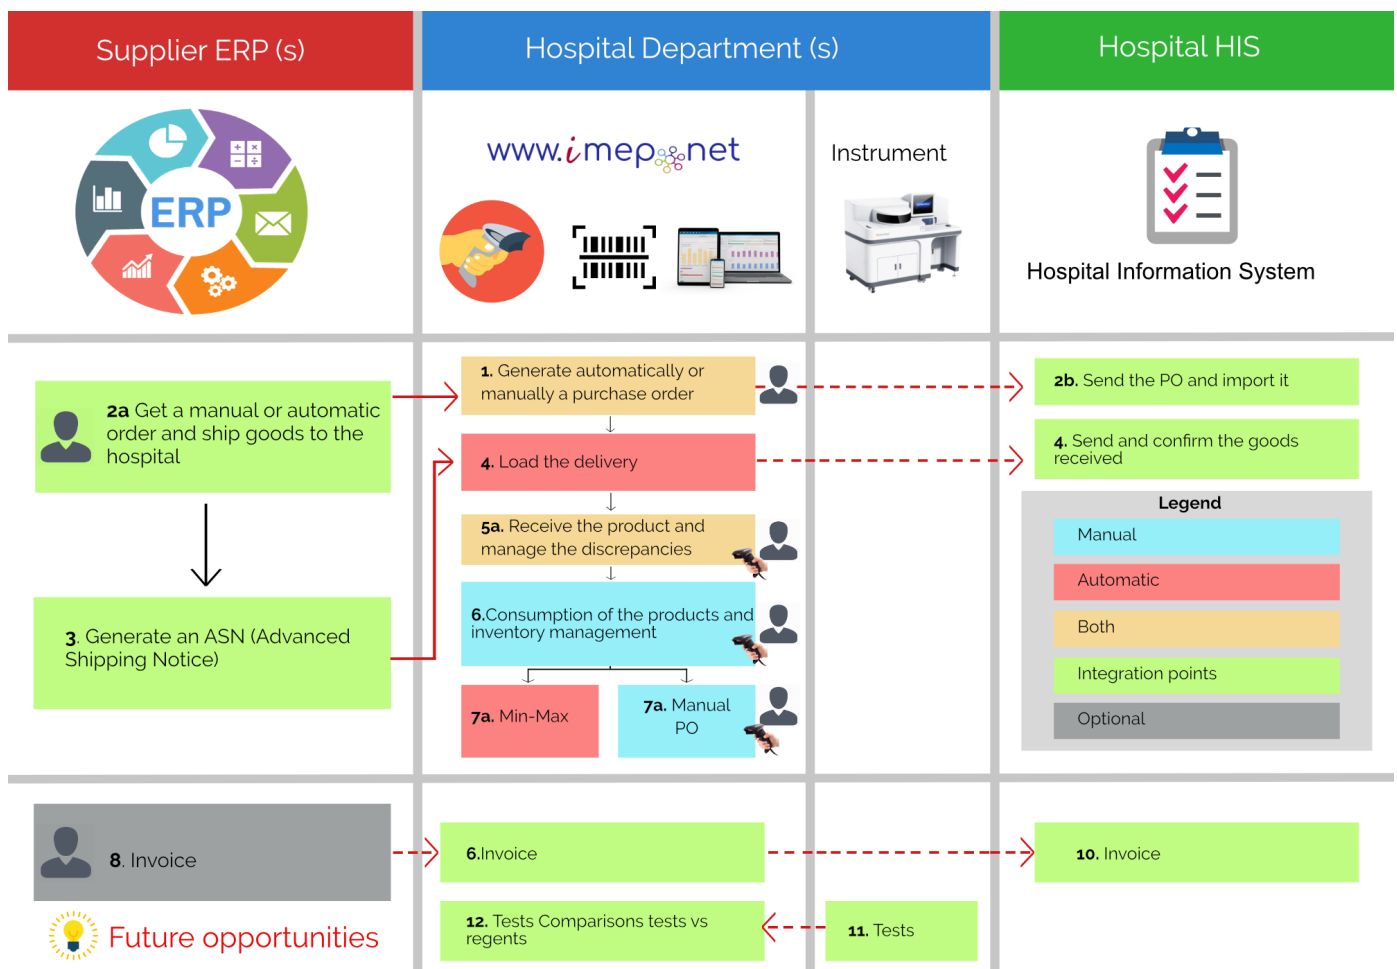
Supplier ERP (s)

Hospital Department (s)

Hospital HIS

ERP

www.imep.net

Instrument

Hospital Information System

2a Get a manual or automatic order and ship goods to the hospital

3. Generate an ASN (Advanced Shipping Notice)

1. Generate automatically or manually a purchase order

4. Load the delivery

5a. Receive the product and manage the discrepancies

6.Consumption of the products and inventory management

7a. Min-Max

7a. Manual PO

2b. Send the PO and import it

4. Send and confirm the goods received

Legend

Manual

Automatic

Both

Integration points

Optional

8. Invoice

6.Invoice

10. Invoice

Future opportunities

12. Tests Comparisons tests vs regents

11. Tests